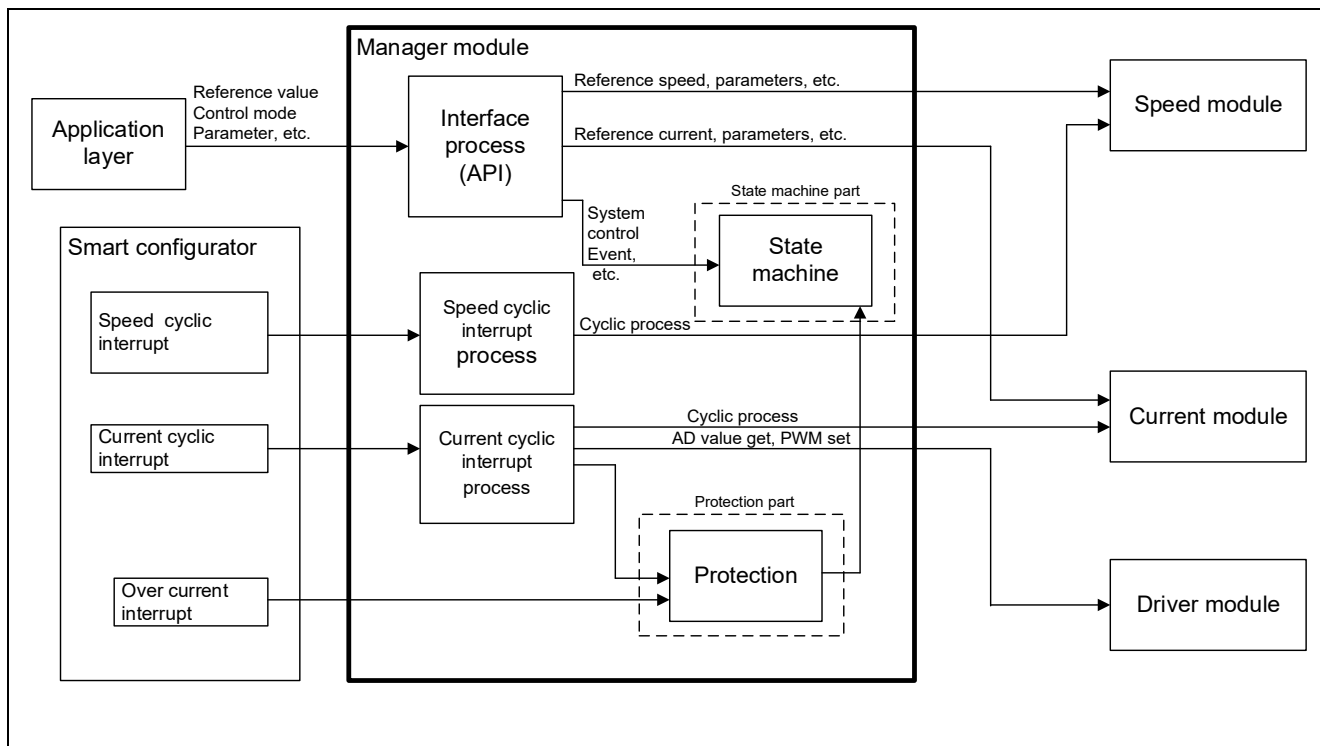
Manager module

Application layer

Reference value
Control mode
Parameter, etc.

Interface process (API)

Reference speed, parameters, etc.

Reference current, parameters, etc.

Speed module

State machine part

System control
Event, etc.

State machine

Smart configurator

Speed cyclic interrupt

Speed cyclic interrupt process

Cyclic process

Current cyclic interrupt

Current cyclic interrupt process

Cyclic process

AD value get, PWM set

Current module

Protection part

Protection

Over current interrupt

Driver module